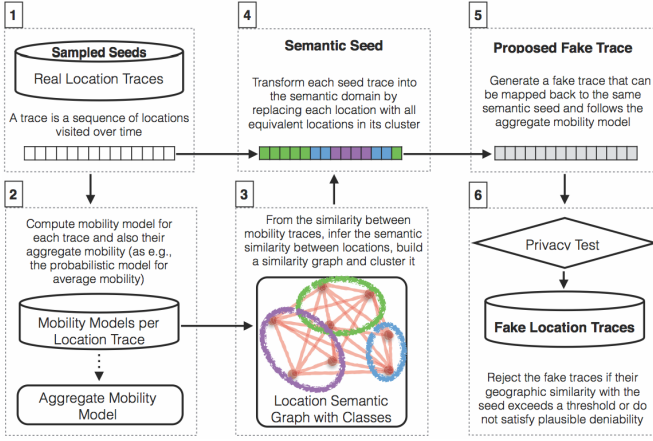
1

Sampled Seeds

Real Location Traces

A trace is a sequence of locations visited over time

4

Semantic Seed

Transform each seed trace into the semantic domain by replacing each location with all equivalent locations in its cluster

5

Proposed Fake Trace

Generate a fake trace that can be mapped back to the same semantic seed and follows the aggregate mobility model

2

Compute mobility model for each trace and also their aggregate mobility (as e.g., the probabilistic model for average mobility)

Mobility Models per Location Trace

Aggregate Mobility Model

3

From the similarity between mobility traces, infer the semantic similarity between locations, build a similarity graph and cluster it

Location Semantic Graph with Classes

6

Privacy Test

Fake Location Traces

Reject the fake traces if their geographic similarity with the seed exceeds a threshold or do not satisfy plausible deniability